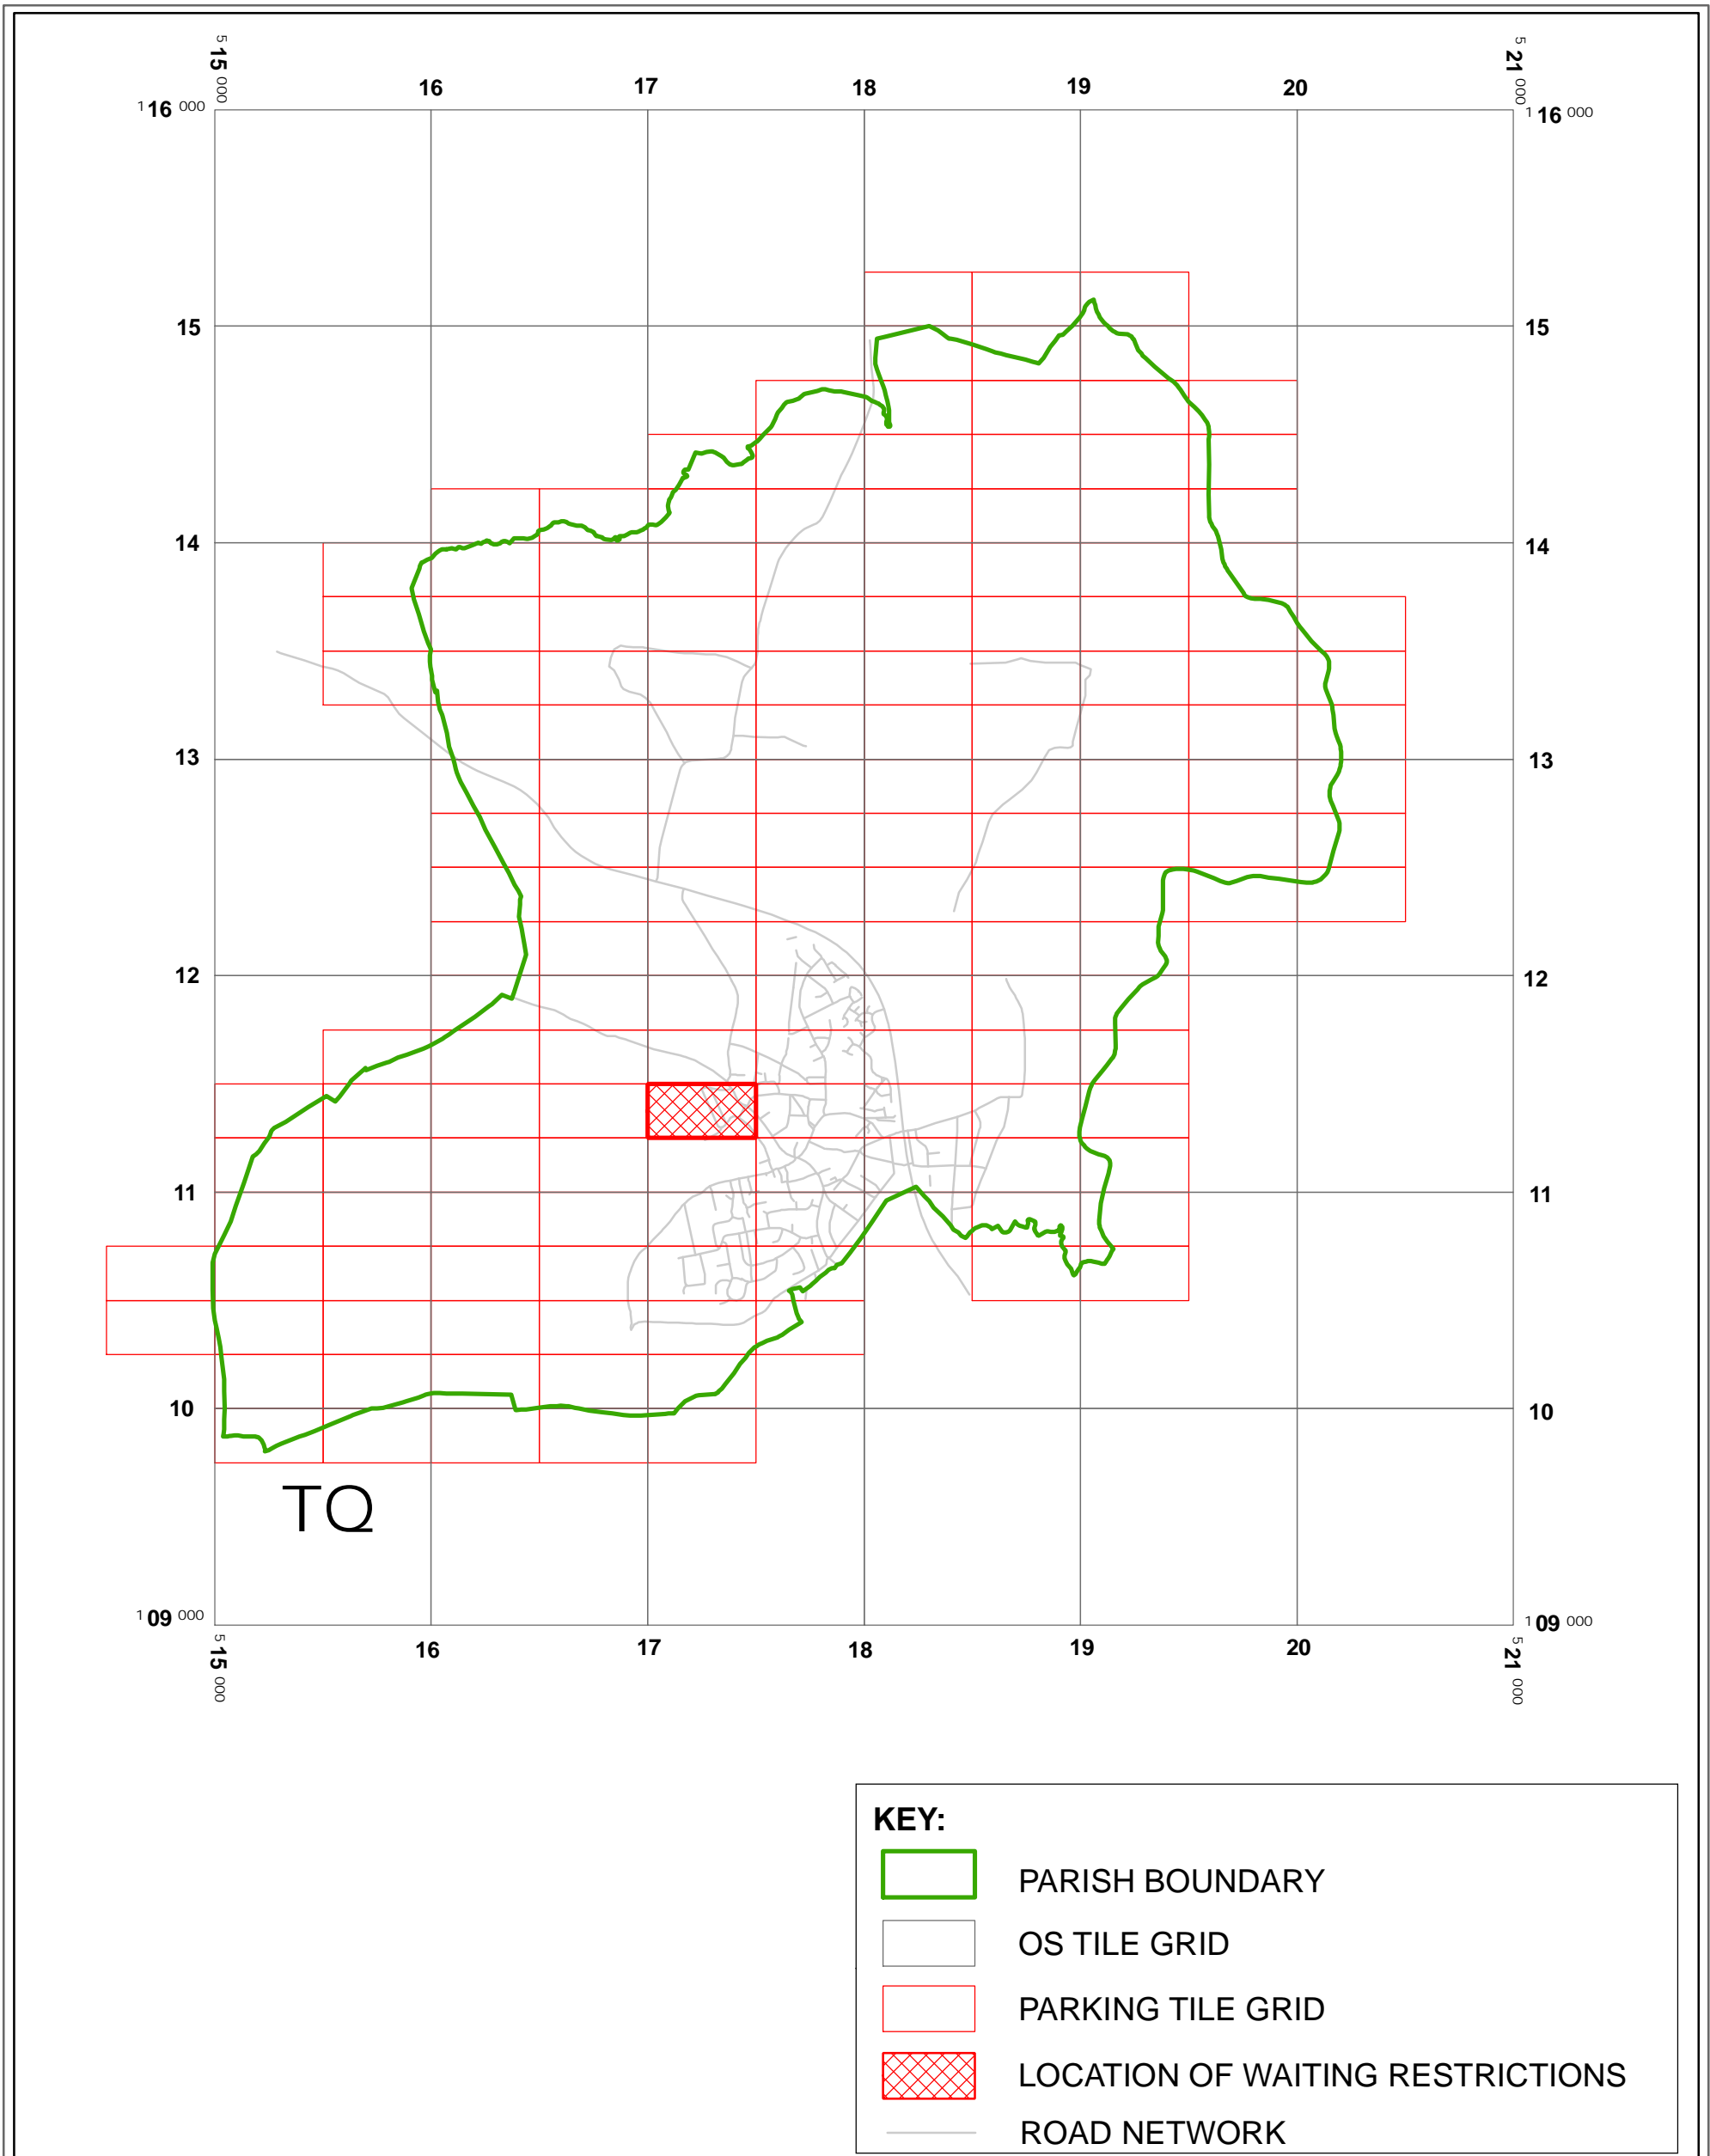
5 15 000
16
17
18
19
20
5 21 000
1 16 000
1 16 000
15
15
14
14
13
13
12
12
11
11
10
10
TQ
1 09 000
1 09 000
5 15 000
16
17
18
19
20
5 21 000

KEY:
PARISH BOUNDARY
OS TILE GRID
PARKING TILE GRID
LOCATION OF WAITING RESTRICTIONS
ROAD NETWORK